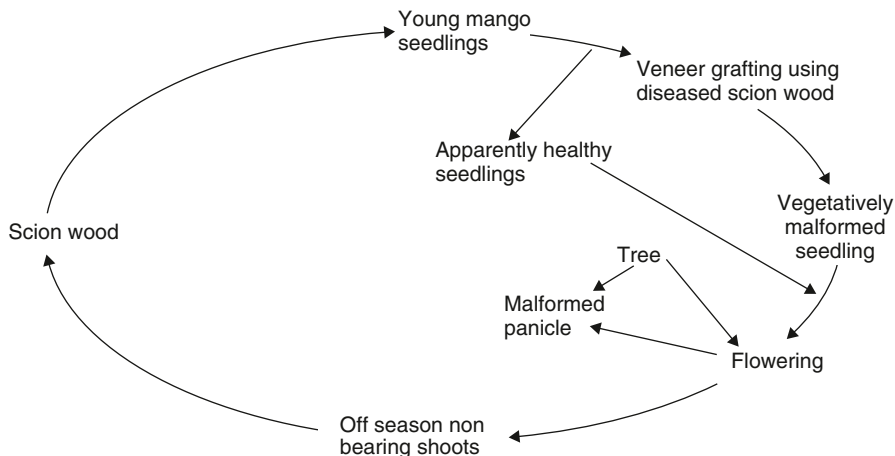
Young mango seedlings

Veneer grafting using diseased scion wood

Apparently healthy seedlings

Vegetatively malformed seedling

Scion wood

Tree

Malformed panicle

Flowering

Off season non bearing shoots